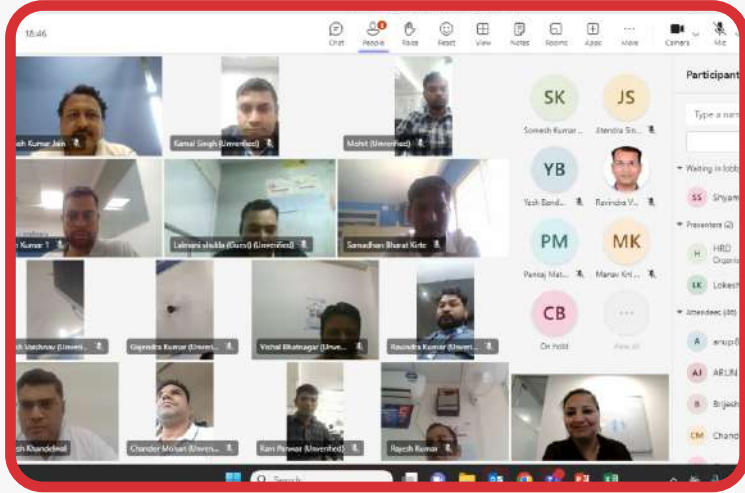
18:46

Chat People Raise React View Notes Rooms Apps More Camera Mic

ish Kumar Jain
Kamal Singh (Unverified)
Mohit (Unverified)
n Kumar 1
Laxmani shukla (Guest) (Unverified)
Samadhan Bharat Kirte
h Vaishnav (Unverified)
Gajendra Kumar (Unverified)
Vishal Bhatnagar (Unverified)
Ravindra Kumar (Unverified)
sh Khandelwal
Chander Mohan (Unverified)
Ram Panwar (Unverified)
Rajesh Kumar

SK Somesh Kumar...
JS Jitendra Si...
YB Yash Bandi...
Ravindra V...
PM Pankaj Mat...
MK Manav Kri...
CB On hold
View all

Participants
Type a nam
Waiting in lobby
SS Shyam
Presenters (2)
H HRD Organi
LK Lokesh
Attendees (40)
A arup
AJ ARUN
B Brijesh
CM Chand

Search